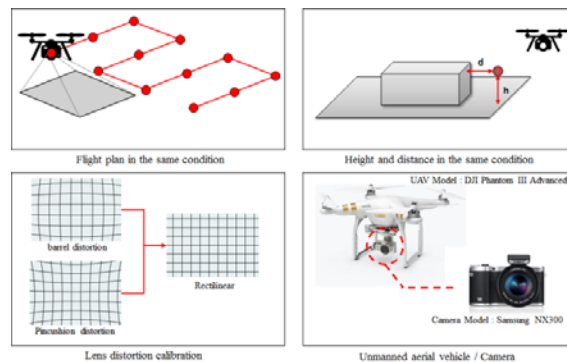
Flight plan in the same condition

d

h

Height and distance in the same condition

barrel distortion

Pincushion distortion

Rectilinear

Lens distortion calibration

UAV Model : DJI Phantom III Advanced

Camera Model : Samsung NX300

Unmanned aerial vehicle / Camera